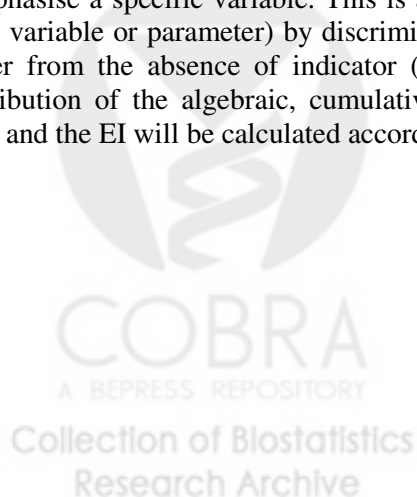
mphasise a specific variable. This is variable or parameter) by discrimi er from the absence of indicator ( ribution of the algebraic, cumulativ and the EI will be calculated accor

COBRA
A BEPRESS REPOSITORY
Collection of Biostatistics
Research Archive